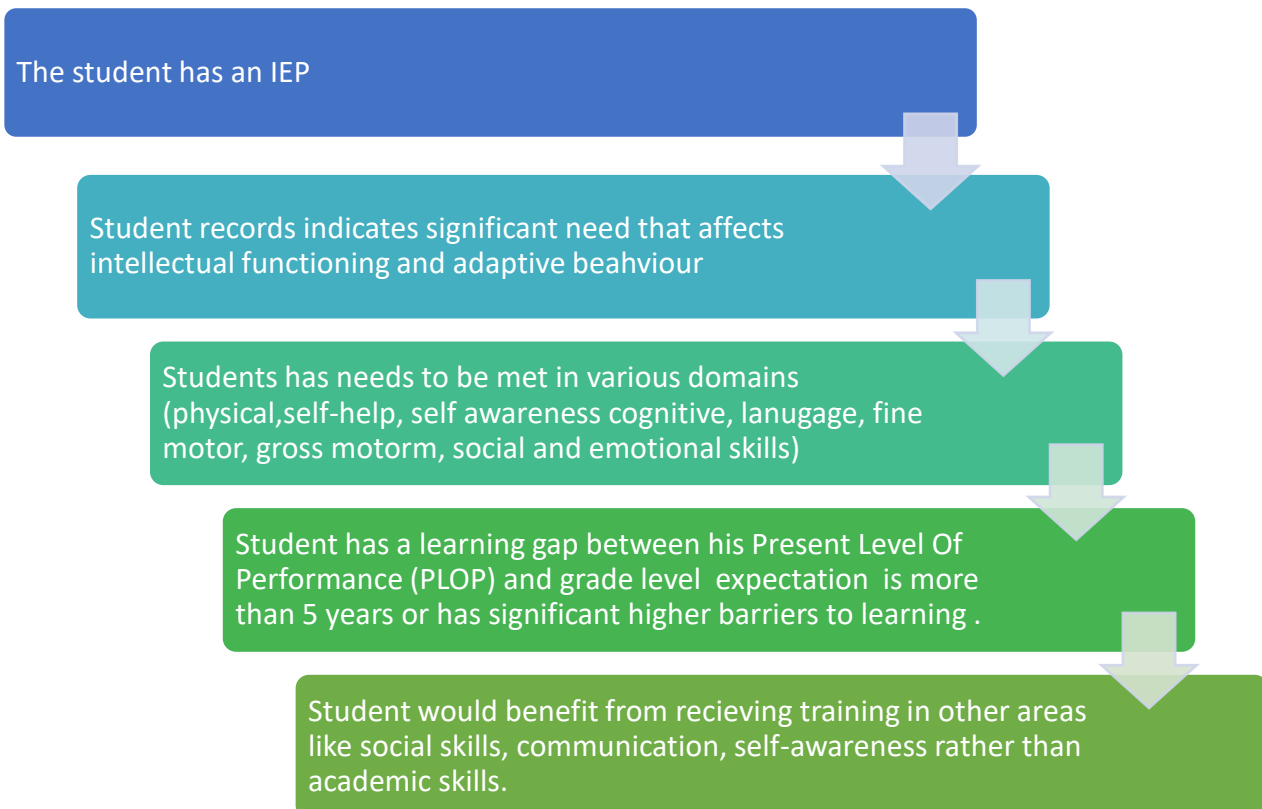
The student has an IEP

Student records indicates significant need that affects intellectual functioning and adaptive beahviour

Students has needs to be met in various domains (physical,self-help, self awareness cognitive, lanugage, fine motor, gross motorm, social and emotional skills)

Student has a learning gap between his Present Level Of Performance (PLOP) and grade level expectation is more than 5 years or has significant higher barriers to learning .

Student would benefit from recieving training in other areas like social skills, communication, self-awareness rather than academic skills.